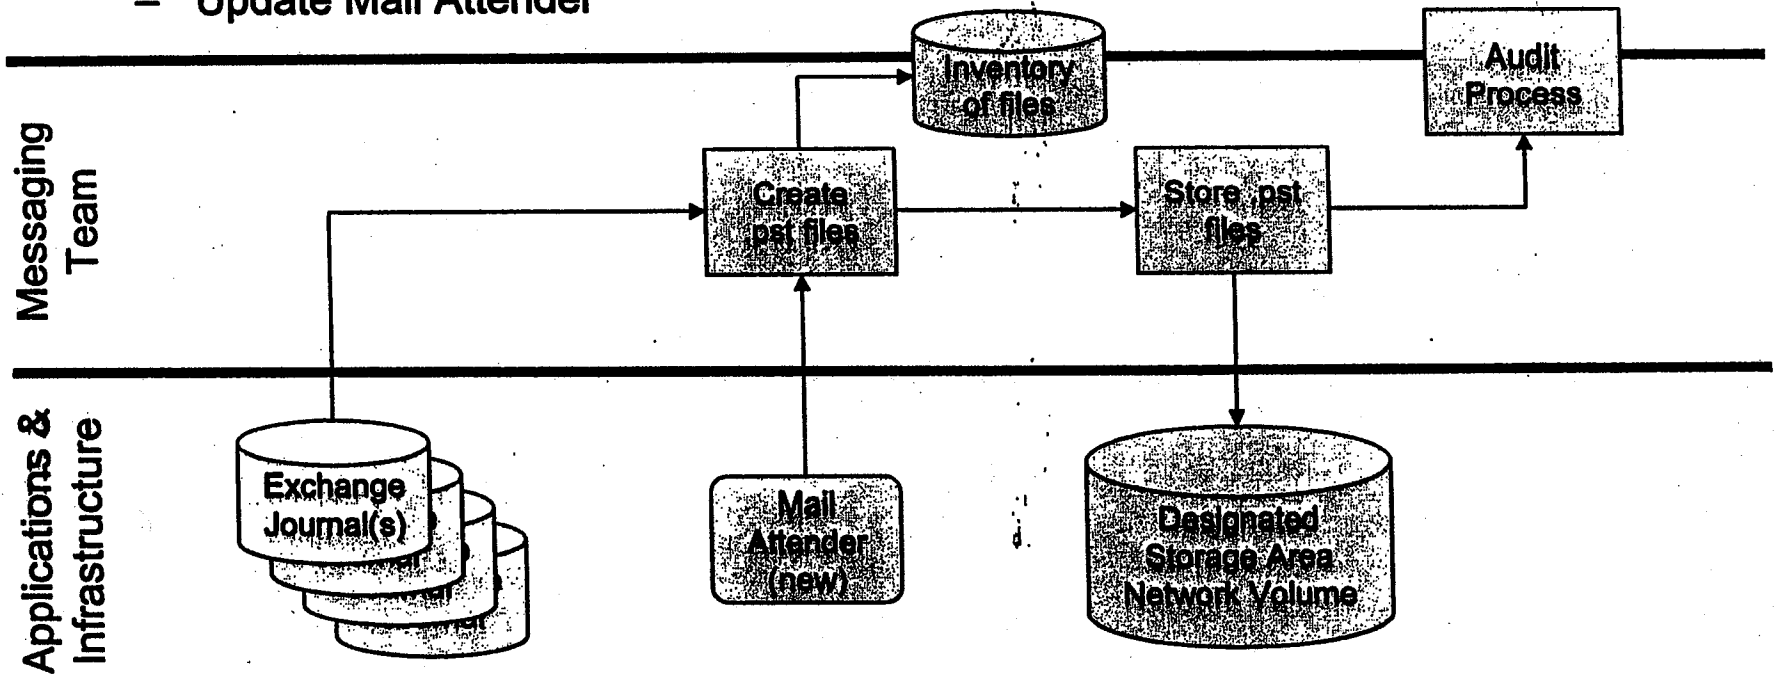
– Update Mail Attender

Messaging Team

Applications & Infrastructure

Inventory of files

Audit Process

Create .pst files

Store .pst files

Exchange Journal(s)

Mail Attender (new)

Designated Storage Area Network Volume